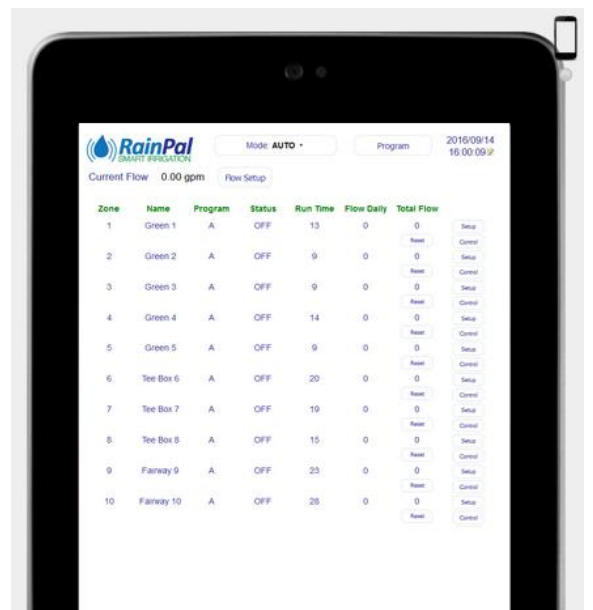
RainPal
SMART IRRIGATION

Mode AUTO

Program

2016/09/14
16:00:09

Current Flow 0.00 gpm Flow Setup

| Zone | Name | Program | Status | Run Time | Flow Daily | Total Flow | |
|---|---|---|---|---|---|---|---|
| 1 | Green 1 | A | OFF | 13 | 0 | 0 Reset | Setup Control |
| 2 | Green 2 | A | OFF | 9 | 0 | 0 Reset | Setup Control |
| 3 | Green 3 | A | OFF | 9 | 0 | 0 Reset | Setup Control |
| 4 | Green 4 | A | OFF | 14 | 0 | 0 Reset | Setup Control |
| 5 | Green 5 | A | OFF | 9 | 0 | 0 Reset | Setup Control |
| 6 | Tee Box 6 | A | OFF | 20 | 0 | 0 Reset | Setup Control |
| 7 | Tee Box 7 | A | OFF | 19 | 0 | 0 Reset | Setup Control |
| 8 | Tee Box 8 | A | OFF | 15 | 0 | 0 Reset | Setup Control |
| 9 | Fairway 9 | A | OFF | 23 | 0 | 0 Reset | Setup Control |
| 10 | Fairway 10 | A | OFF | 28 | 0 | 0 Reset | Setup Control |